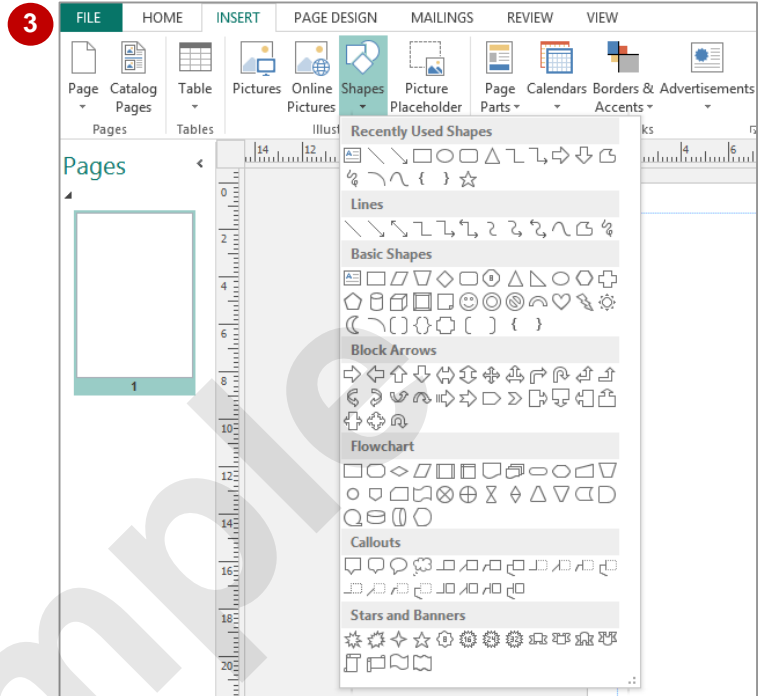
3

FILE HOME INSERT PAGE DESIGN MAILINGS REVIEW VIEW

Page Catalog Pages Table Pictures Online Pictures Shapes Picture Placeholder Page Parts Calendars Borders & Accents Advertisements

Pages Tables Illust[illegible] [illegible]ks

Pages

1

Recently Used Shapes

Lines

Basic Shapes

Block Arrows

Flowchart

Callouts

Stars and Banners

14 12 4 6

0 2 4 6 8 10 12 14 16 18 20

mple